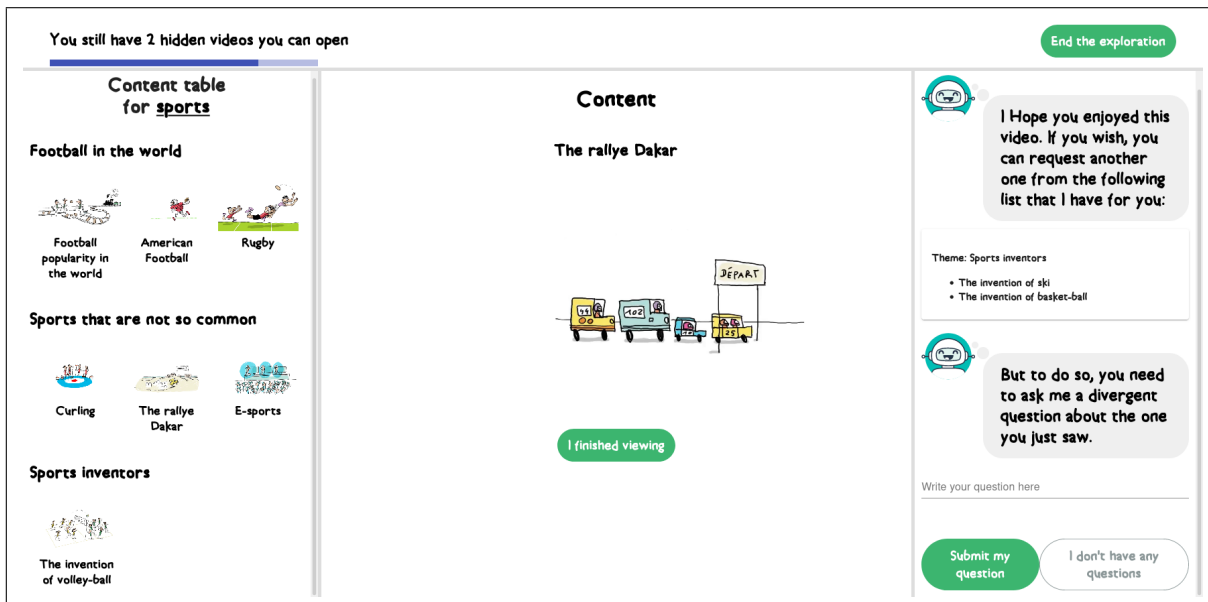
You still have 2 hidden videos you can open

End the exploration

Content table for sports

Football in the world

Football popularity in the world

American Football

Rugby

Sports that are not so common

Curling

The rallye Dakar

E-sports

Sports inventors

The invention of volley-ball

Content

The rallye Dakar

DÉPART

44 102 25

I finished viewing

I Hope you enjoyed this video. If you wish, you can request another one from the following list that I have for you:

Theme: Sports inventors

- The invention of ski
- The invention of basket-ball

But to do so, you need to ask me a divergent question about the one you just saw.

Write your question here

Submit my question

I don't have any questions